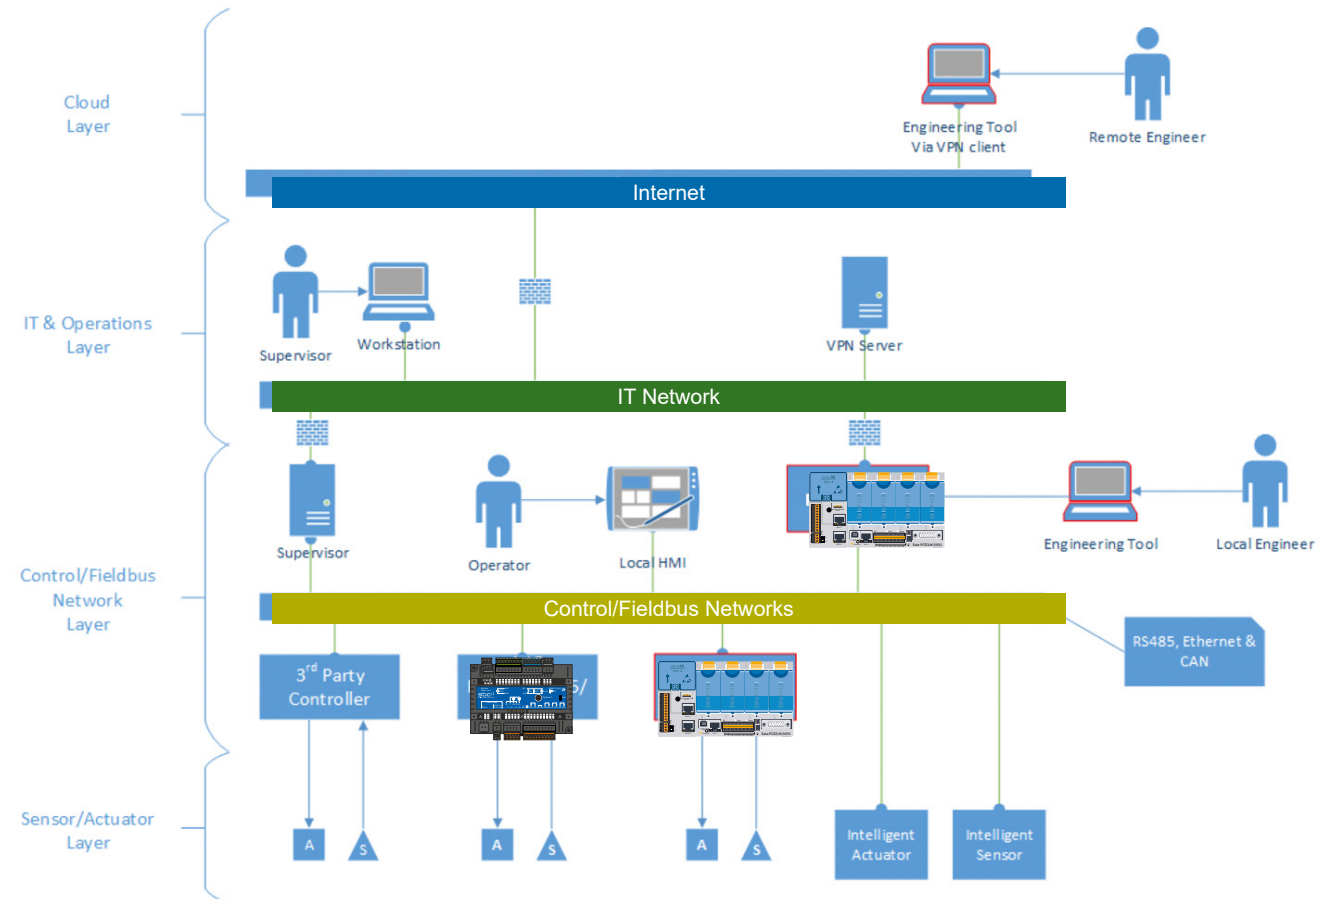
Cloud Layer

Engineering Tool Via VPN client

Remote Engineer

Internet

IT & Operations Layer

Supervisor

Workstation

VPN Server

IT Network

Supervisor

Operator

Local HMI

Engineering Tool

Local Engineer

Control/Fieldbus Network Layer

Control/Fieldbus Networks

RS485, Ethernet & CAN

3$^{rd}$ Party Controller

5/

Sensor/Actuator Layer

A

S

A

S

A

S

Intelligent Actuator

Intelligent Sensor